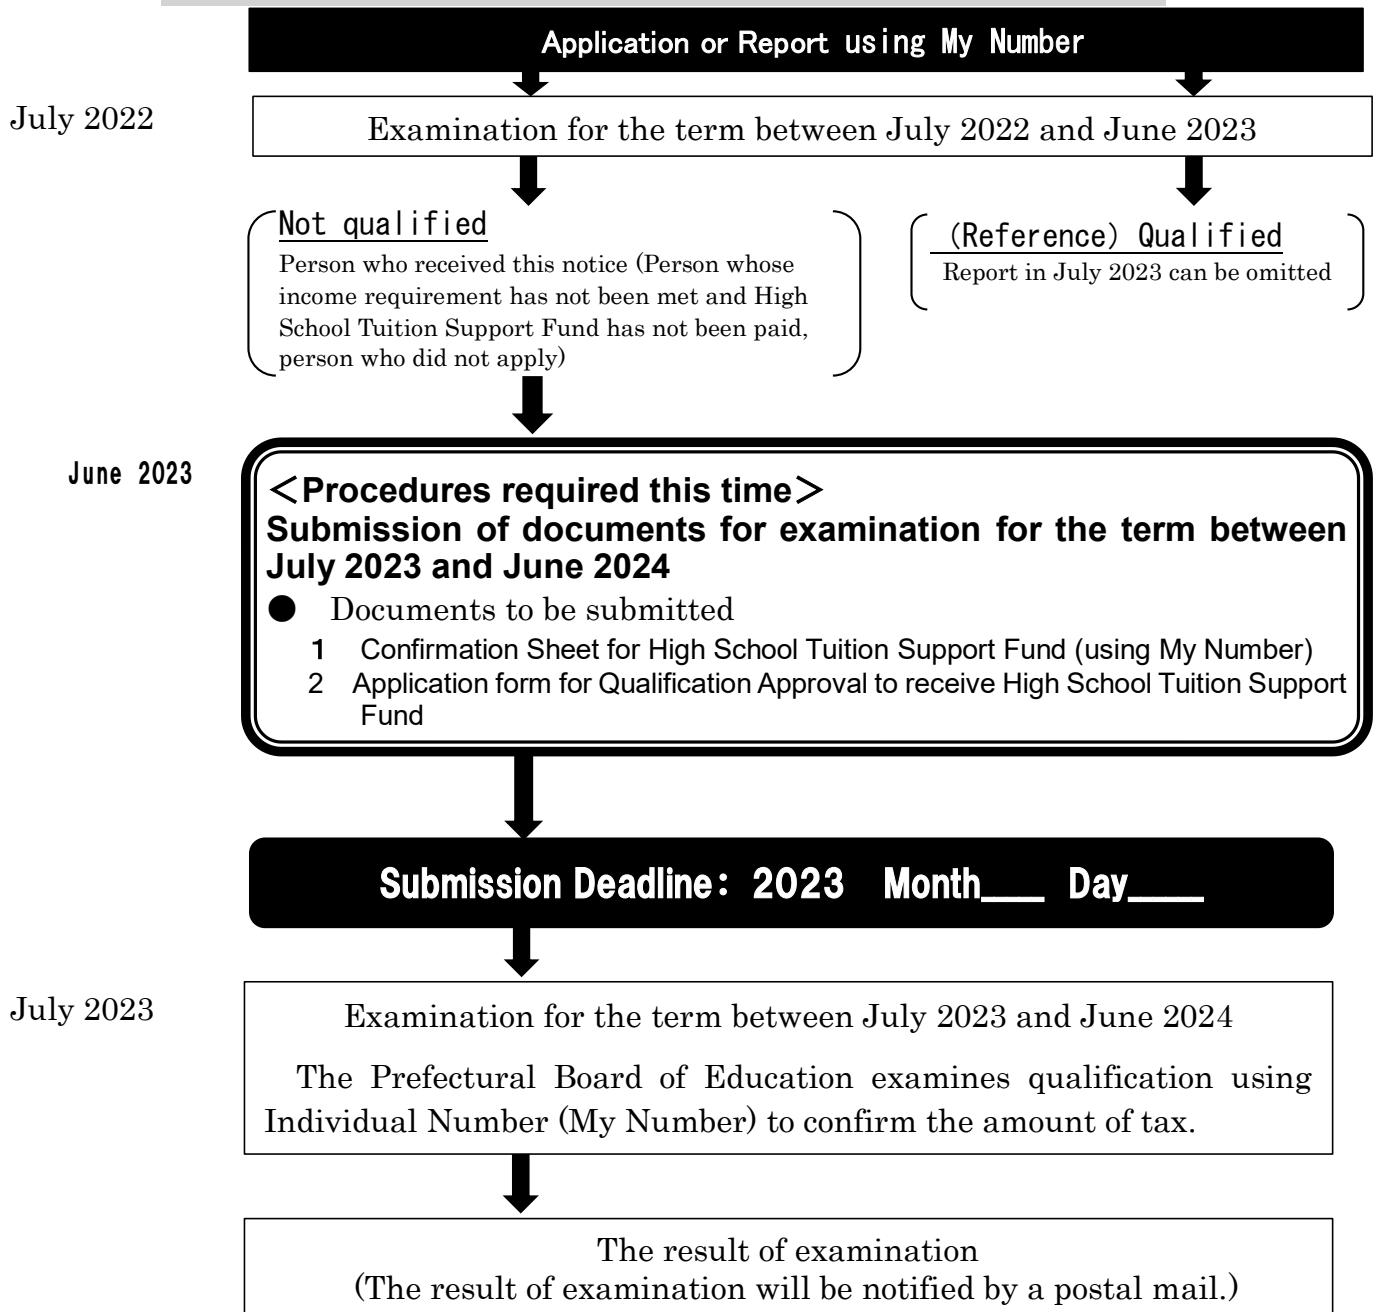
Application or Report using My Number

July 2022

Examination for the term between July 2022 and June 2023

Not qualified
Person who received this notice (Person whose income requirement has not been met and High School Tuition Support Fund has not been paid, person who did not apply)

(Reference) Qualified
Report in July 2023 can be omitted

June 2023

<Procedures required this time>
Submission of documents for examination for the term between July 2023 and June 2024

● Documents to be submitted
1 Confirmation Sheet for High School Tuition Support Fund (using My Number)
2 Application form for Qualification Approval to receive High School Tuition Support Fund

Submission Deadline: 2023 Month___ Day___

July 2023

Examination for the term between July 2023 and June 2024

The Prefectural Board of Education examines qualification using Individual Number (My Number) to confirm the amount of tax.

The result of examination
(The result of examination will be notified by a postal mail.)